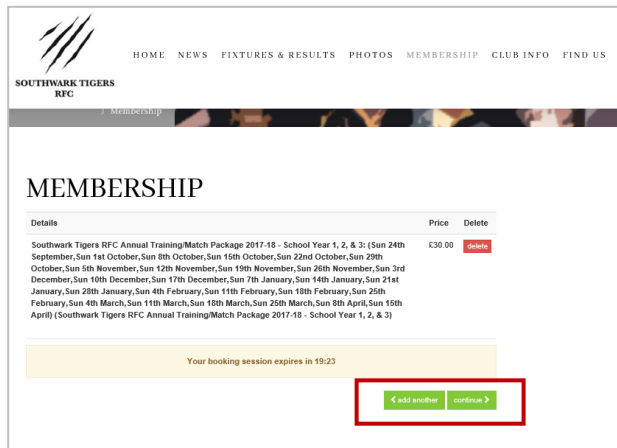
SOUTHWARK TIGERS RFC

HOME NEWS FIXTURES & RESULTS PHOTOS MEMBERSHIP CLUB INFO FIND US

/ Membership

MEMBERSHIP

| Details | Price | Delete |
|---|---|---|
| Southwark Tigers RFC Annual Training/Match Package 2017-18 - School Year 1, 2, & 3: (Sun 24th September,Sun 1st October,Sun 8th October,Sun 15th October,Sun 22nd October,Sun 29th October,Sun 5th November,Sun 12th November,Sun 19th November,Sun 26th November,Sun 3rd December,Sun 10th December,Sun 17th December,Sun 7th January,Sun 14th January,Sun 21st January,Sun 28th January,Sun 4th February,Sun 11th February,Sun 18th February,Sun 25th February,Sun 4th March,Sun 11th March,Sun 18th March,Sun 25th March,Sun 8th April,Sun 15th April) (Southwark Tigers RFC Annual Training/Match Package 2017-18 - School Year 1, 2, & 3) | £30.00 | delete |

Your booking session expires in 19:23

< add another continue >